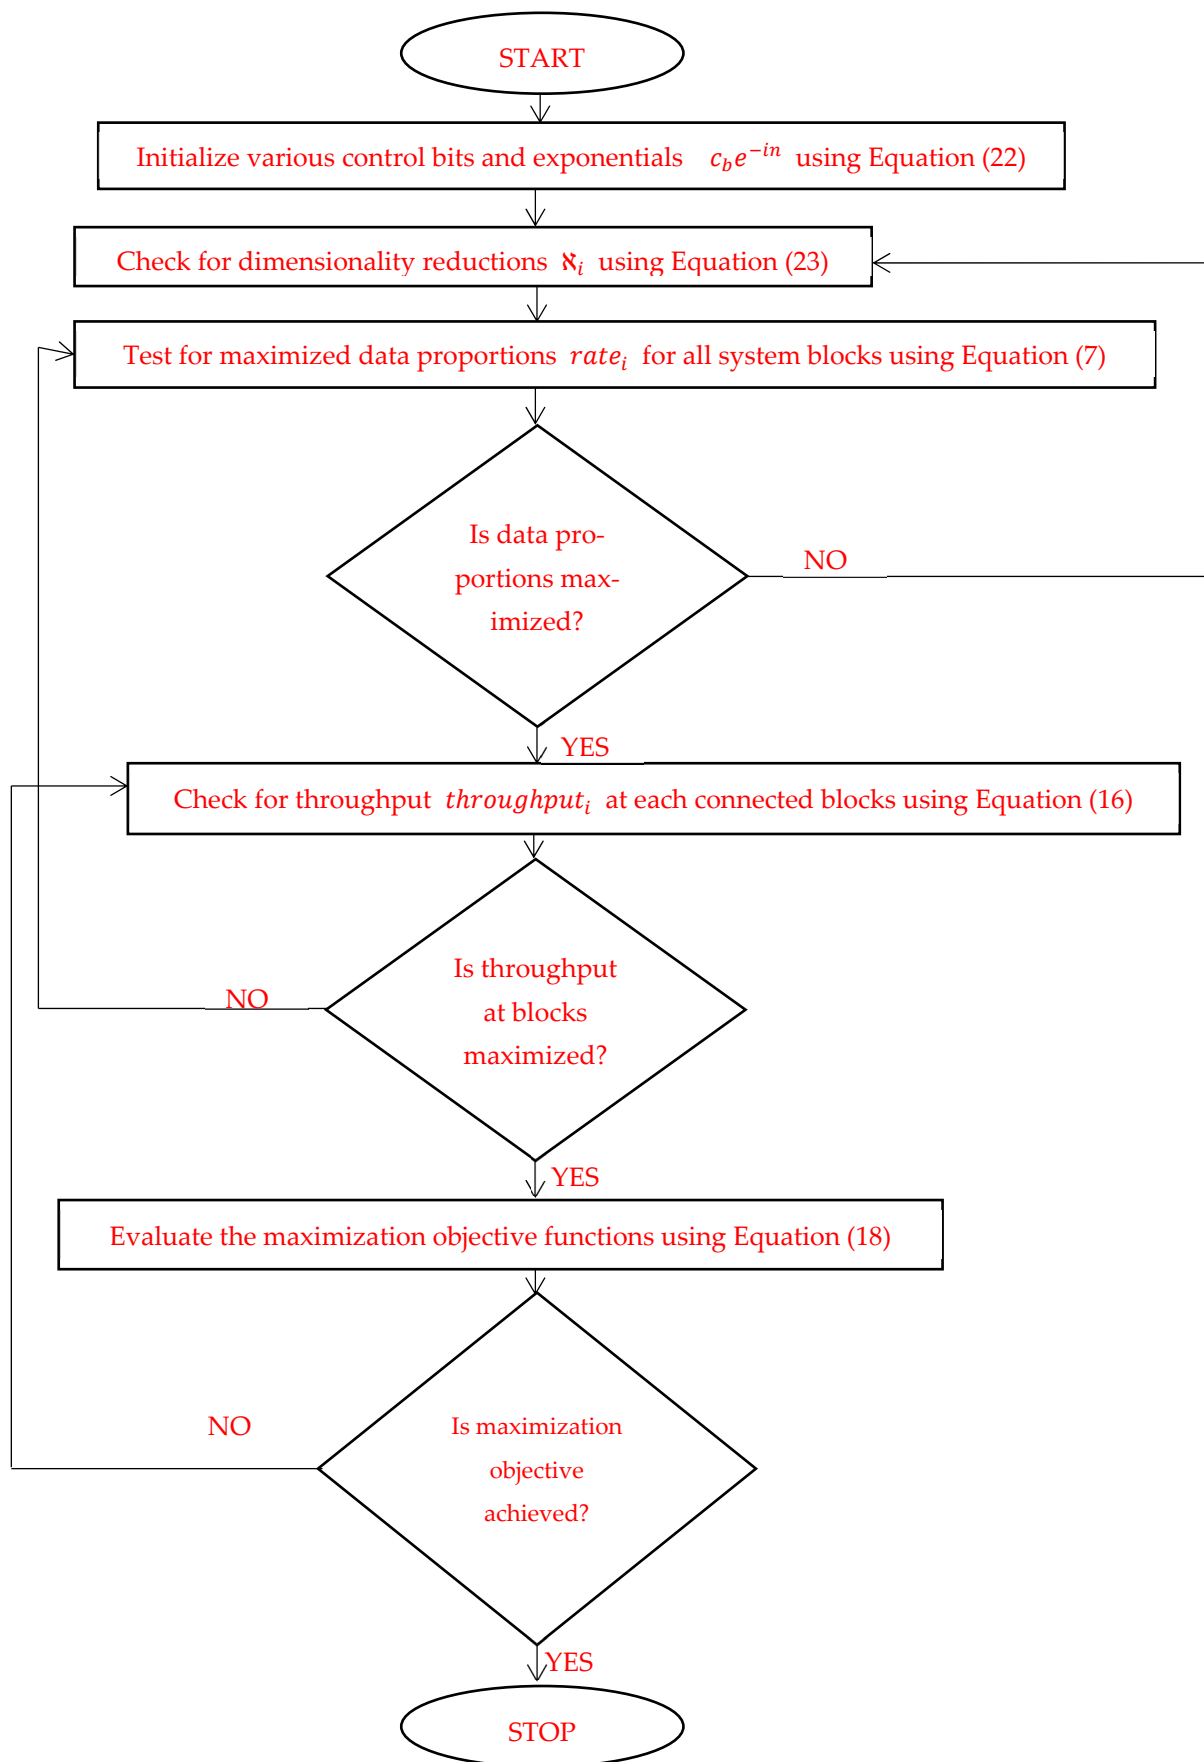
START

Initialize various control bits and exponentials $c_b e^{-in}$ using Equation (22)

Check for dimensionality reductions $\aleph_i$ using Equation (23)

Test for maximized data proportions $rate_i$ for all system blocks using Equation (7)

Is data proportions maximized?

NO

YES

Check for throughput $throughput_i$ at each connected blocks using Equation (16)

Is throughput at blocks maximized?

NO

YES

Evaluate the maximization objective functions using Equation (18)

Is maximization objective achieved?

NO

YES

STOP